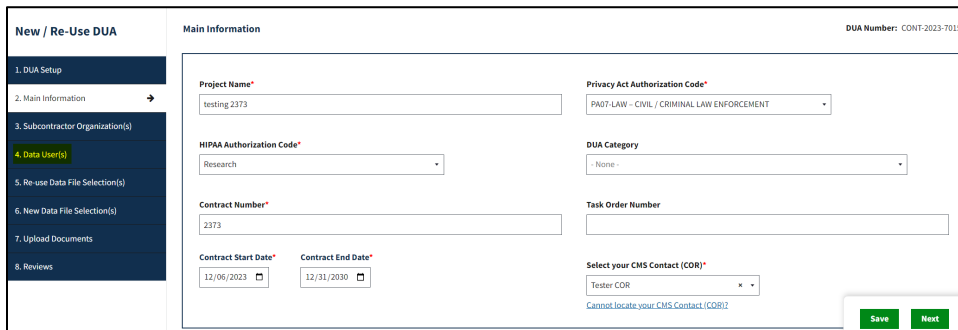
New / Re-Use DUA

1. DUA Setup
2. Main Information
3. Subcontractor Organization(s)
4. Data User(s)
5. Re-use Data File Selection(s)
6. New Data File Selection(s)
7. Upload Documents
8. Reviews

Main Information

DUA Number: CONT-2023-701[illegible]

Project Name*
testing 2373

Privacy Act Authorization Code*
PA07-LAW – CIVIL / CRIMINAL LAW ENFORCEMENT

HIPAA Authorization Code*
Research

DUA Category
- None -

Contract Number*
2373

Task Order Number

Contract Start Date*
12/06/2023

Contract End Date*
12/31/2030

Select your CMS Contact (COR)*
Tester COR
Cannot locate your CMS Contact (COR)?

Save
Next